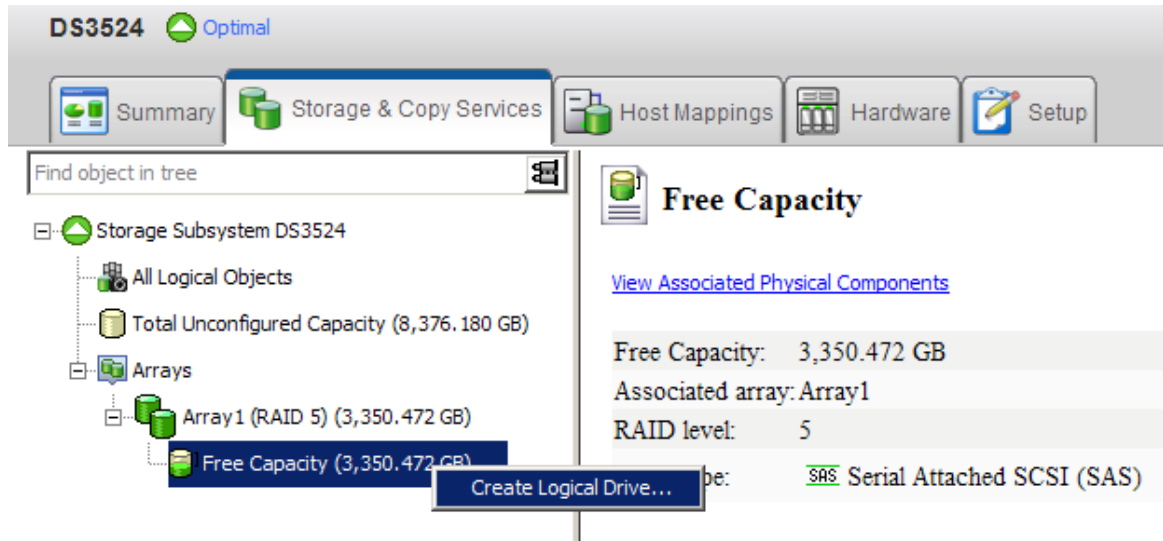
DS3524 Optimal

Summary | Storage & Copy Services | Host Mappings | Hardware | Setup

Find object in tree

Storage Subsystem DS3524
All Logical Objects
Total Unconfigured Capacity (8,376.180 GB)
Arrays
Array1 (RAID 5) (3,350.472 GB)
Free Capacity (3,350.472 GB)
Create Logical Drive...

Free Capacity

View Associated Physical Components

Free Capacity: 3,350.472 GB
Associated array: Array1
RAID level: 5
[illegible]pe: SAS Serial Attached SCSI (SAS)